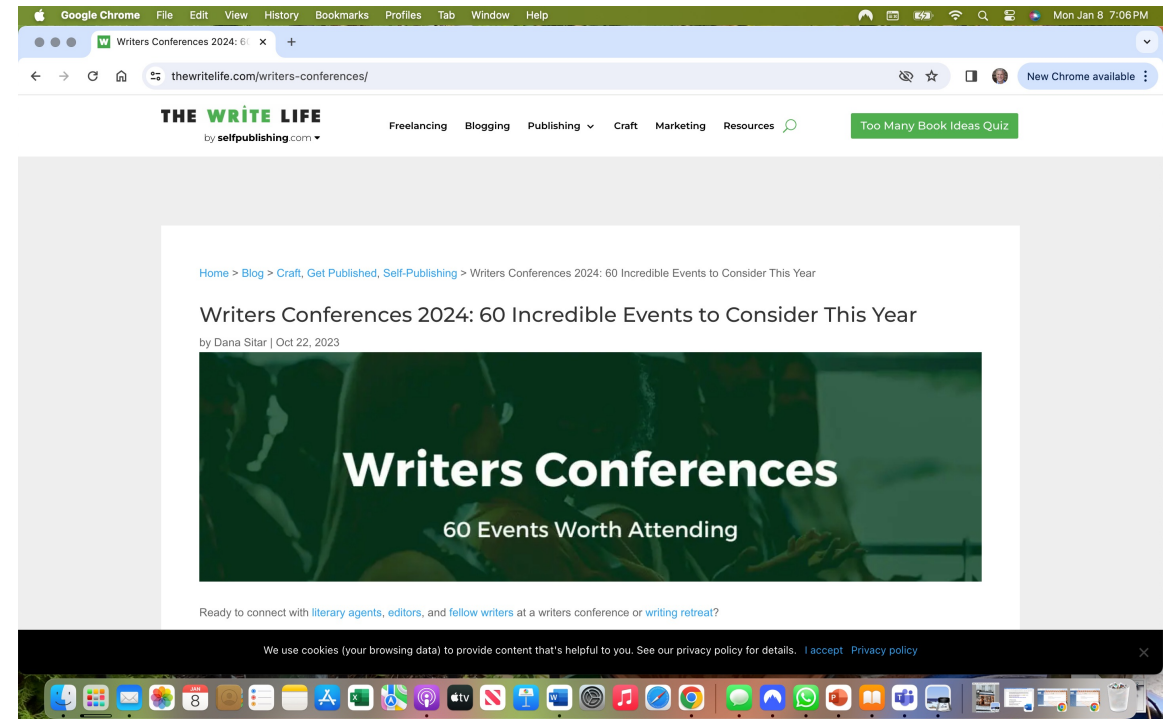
Google Chrome File Edit View History Bookmarks Profiles Tab Window Help

Mon Jan 8 7:06 PM

Writers Conferences 2024: 6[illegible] ×

thewritelife.com/writers-conferences/

New Chrome available

THE WRITE LIFE
by selfpublishing.com

Freelancing Blogging Publishing Craft Marketing Resources

Too Many Book Ideas Quiz

Home > Blog > Craft, Get Published, Self-Publishing > Writers Conferences 2024: 60 Incredible Events to Consider This Year

Writers Conferences 2024: 60 Incredible Events to Consider This Year

by Dana Sitar | Oct 22, 2023

Writers Conferences

60 Events Worth Attending

Ready to connect with literary agents, editors, and fellow writers at a writers conference or writing retreat?

We use cookies (your browsing data) to provide content that's helpful to you. See our privacy policy for details. I accept Privacy policy

JAN
8